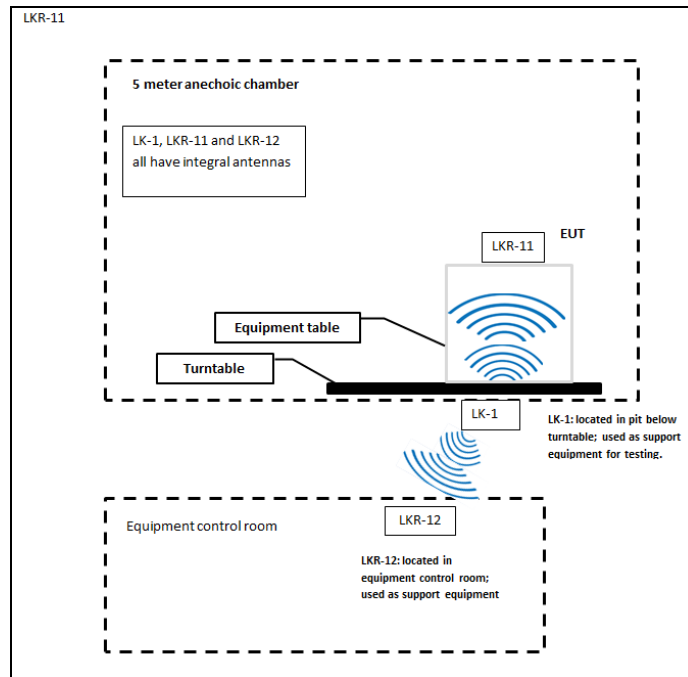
LKR-11

5 meter anechoic chamber

LK-1, LKR-11 and LKR-12 all have integral antennas

EUT

LKR-11

Equipment table

Turntable

LK-1

LK-1: located in pit below turntable; used as support equipment for testing.

Equipment control room

LKR-12

LKR-12: located in equipment control room; used as support equipment